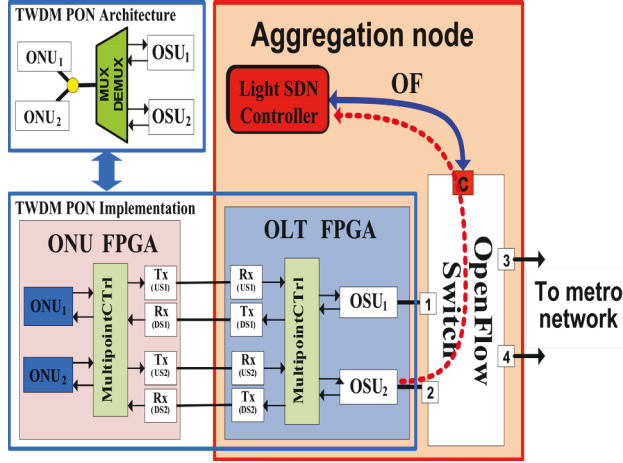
TWDM PON Architecture

ONU$_1$

ONU$_2$

MUX DEMUX

OSU$_1$

OSU$_2$

Aggregation node

Light SDN Controller

OF

C

TWDM PON Implementation

ONU FPGA

ONU$_1$

ONU$_2$

MultipointCTrl

Tx (US1)

Rx (DS1)

Tx (US2)

Rx (DS2)

OLT FPGA

Rx (US1)

Tx (DS1)

Rx (US2)

Tx (DS2)

MultipointCTrl

OSU$_1$

OSU$_2$

1

2

OpenFlow Switch

3

4

To metro network